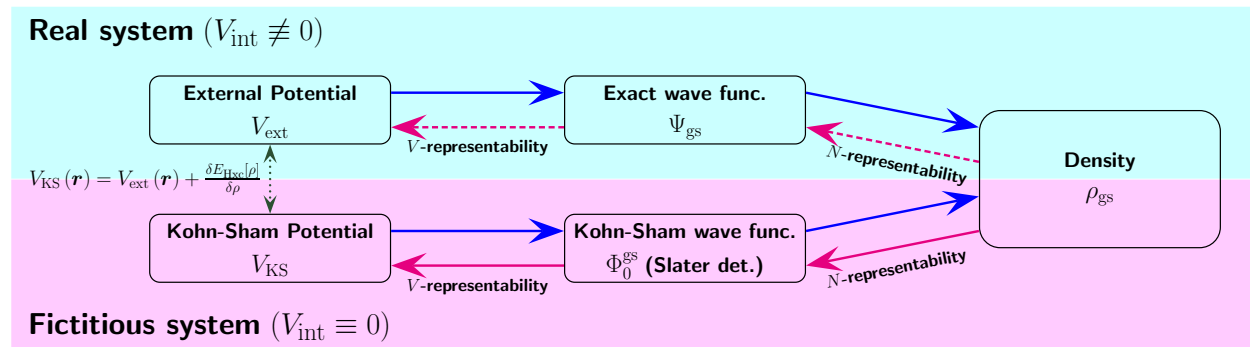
**Real system** $(V_{\text{int}} \not\equiv 0)$

External Potential
$V_{\text{ext}}$

Exact wave func.
$\Psi_{\text{gs}}$

$V$-representability

$N$-representability

Density
$\rho_{\text{gs}}$

$V_{\text{KS}}(\boldsymbol{r}) = V_{\text{ext}}(\boldsymbol{r}) + \frac{\delta E_{\text{Hxc}}[\rho]}{\delta \rho}$

Kohn-Sham Potential
$V_{\text{KS}}$

Kohn-Sham wave func.
$\Phi_0^{\text{gs}}$ (Slater det.)

$V$-representability

$N$-representability

**Fictitious system** $(V_{\text{int}} \equiv 0)$